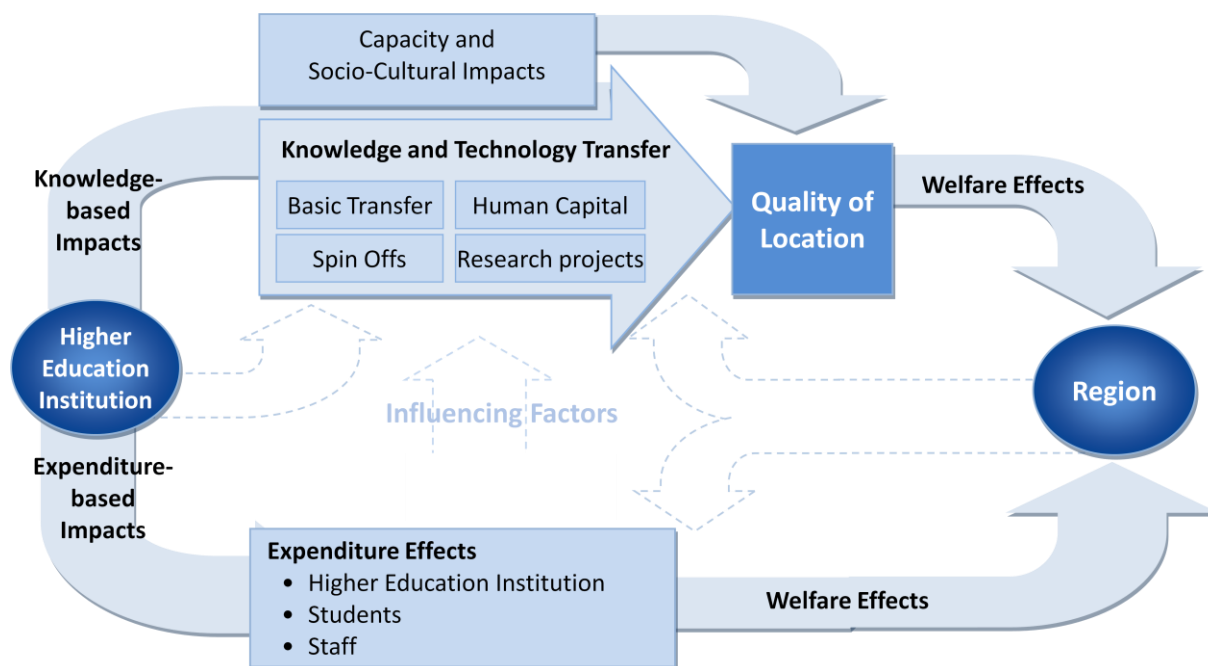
Capacity and Socio-Cultural Impacts

Knowledge and Technology Transfer

Basic Transfer

Human Capital

Spin Offs

Research projects

Knowledge-based Impacts

Quality of Location

Welfare Effects

Higher Education Institution

Influencing Factors

Region

Expenditure-based Impacts

Expenditure Effects
- Higher Education Institution
- Students
- Staff

Welfare Effects